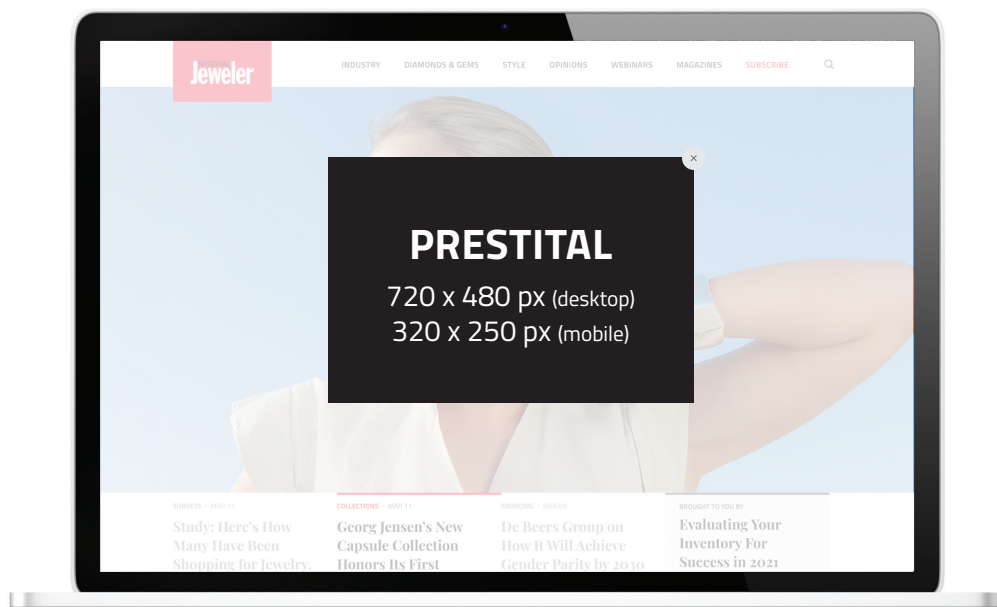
Jeweler

INDUSTRY DIAMONDS & GEMS STYLE OPINIONS WEBINARS MAGAZINES SUBSCRIBE

×

PRESTITAL

720 x 480 px (desktop)
320 x 250 px (mobile)

SURVEYS • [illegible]
Study: Here's How Many Have Been Shopping for Jewelry,

COLLECTIONS • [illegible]
Georg Jensen's New Capsule Collection Honors Its First

SOURCING • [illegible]
De Beers Group on How It Will Achieve Gender Parity by 2030

BROUGHT TO YOU BY
Evaluating Your Inventory For Success in 2021